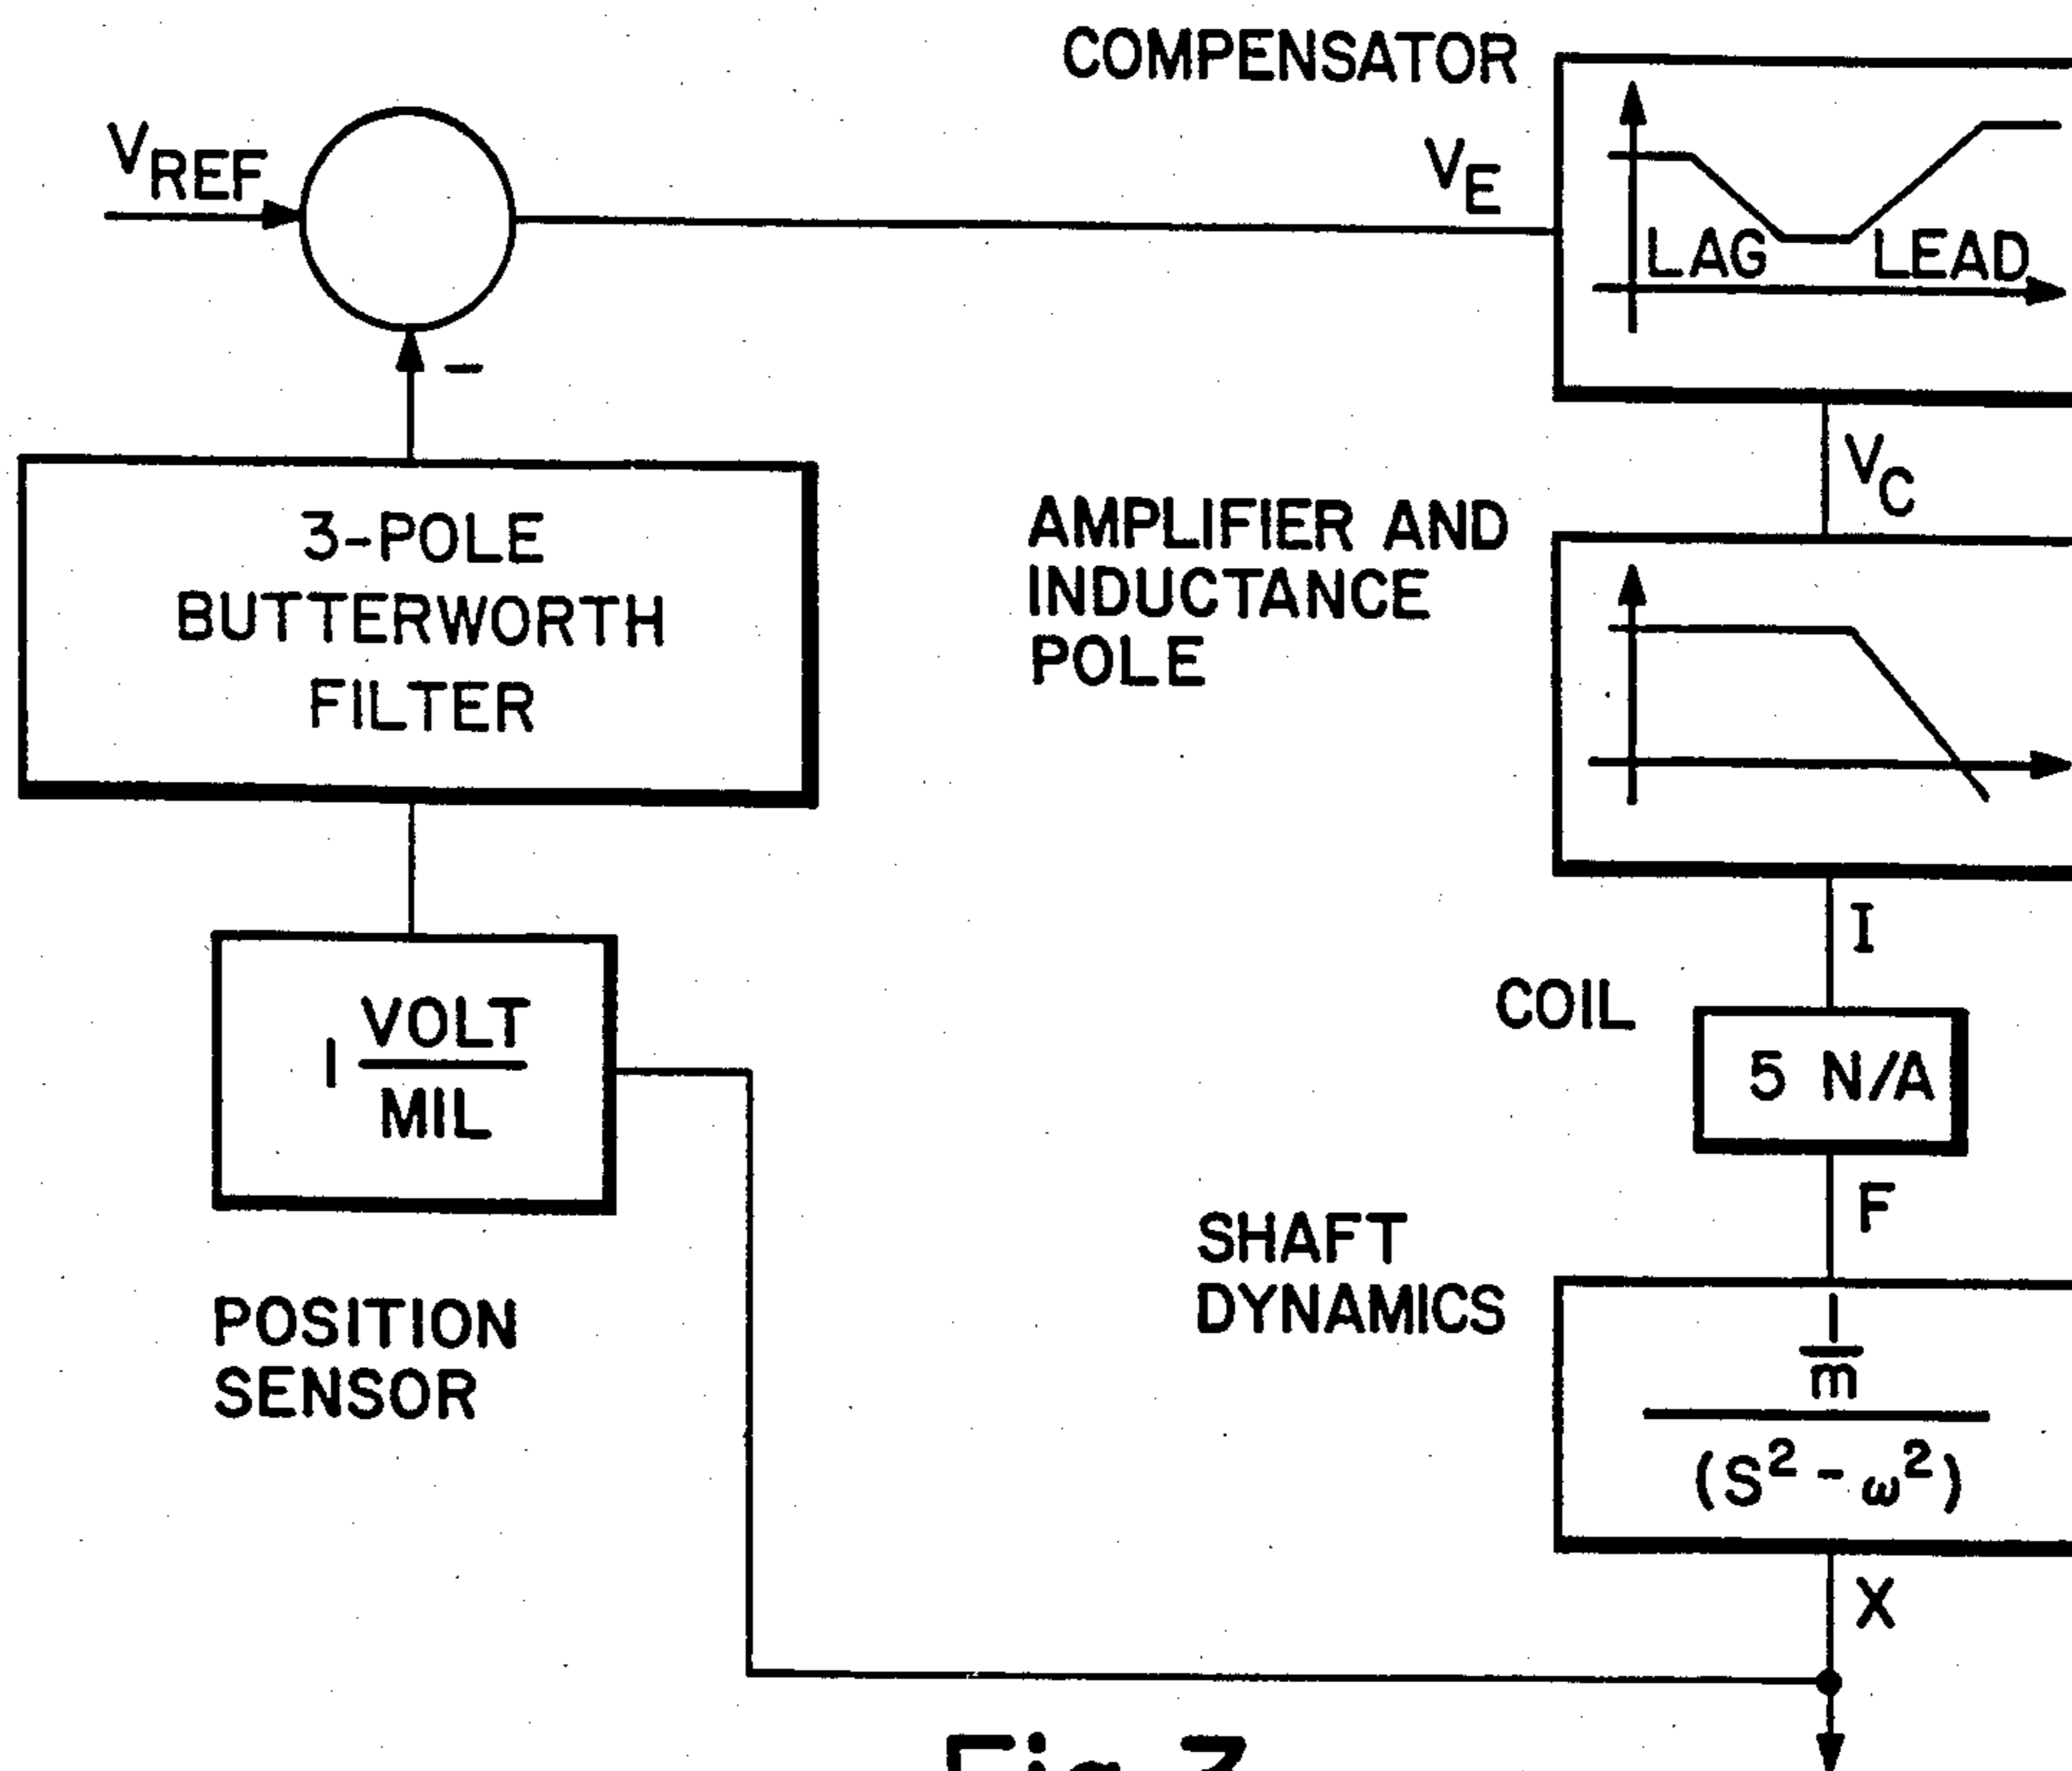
COMPENSATOR

$V_{REF}$

$V_E$

LAG

LEAD

-

$V_C$

3-POLE BUTTERWORTH FILTER

AMPLIFIER AND INDUCTANCE POLE

I

COIL

$1 \frac{VOLT}{MIL}$

5 N/A

F

SHAFT DYNAMICS

POSITION SENSOR

$\frac{\frac{1}{m}}{(S^2 - \omega^2)}$

X

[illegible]